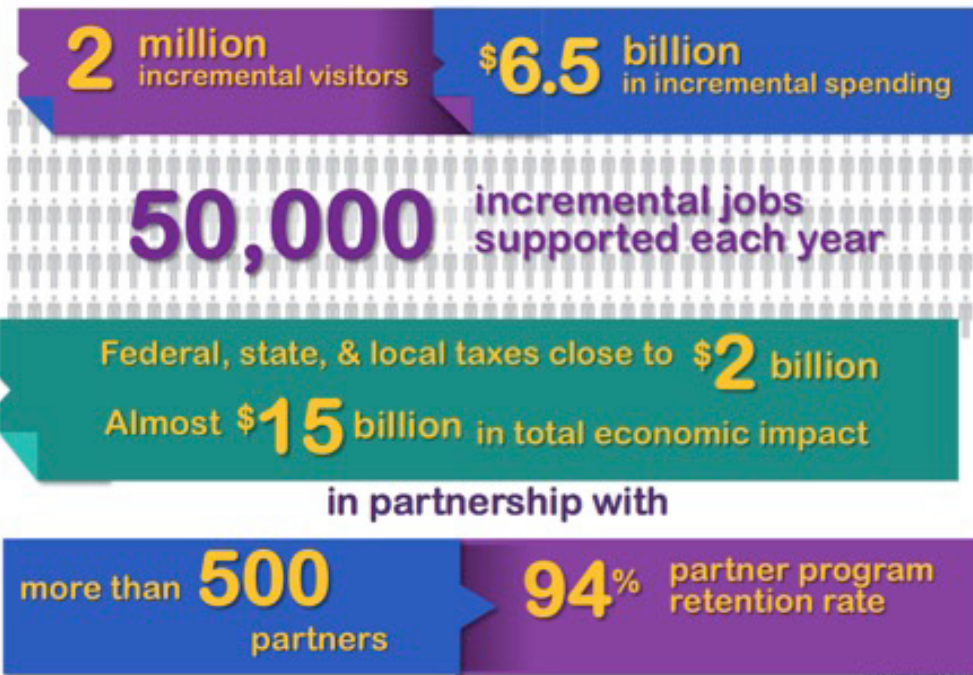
2 million incremental visitors

$6.5 billion in incremental spending

50,000 incremental jobs supported each year

Federal, state, & local taxes close to $2 billion

Almost $15 billion in total economic impact

in partnership with

more than 500 partners

94% partner program retention rate